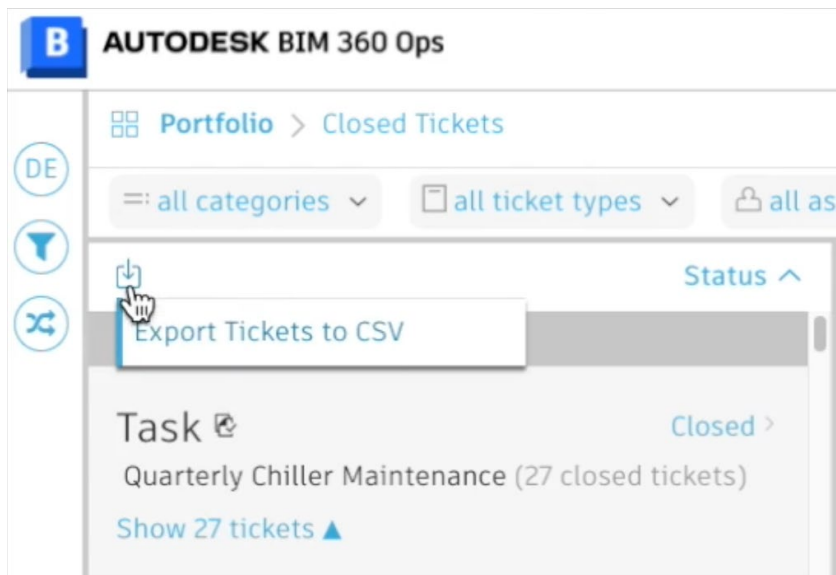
B AUTODESK BIM 360 Ops

DE

Portfolio > Closed Tickets

all categories

all ticket types

all as

Status

Export Tickets to CSV

Task

Closed

Quarterly Chiller Maintenance (27 closed tickets)

Show 27 tickets